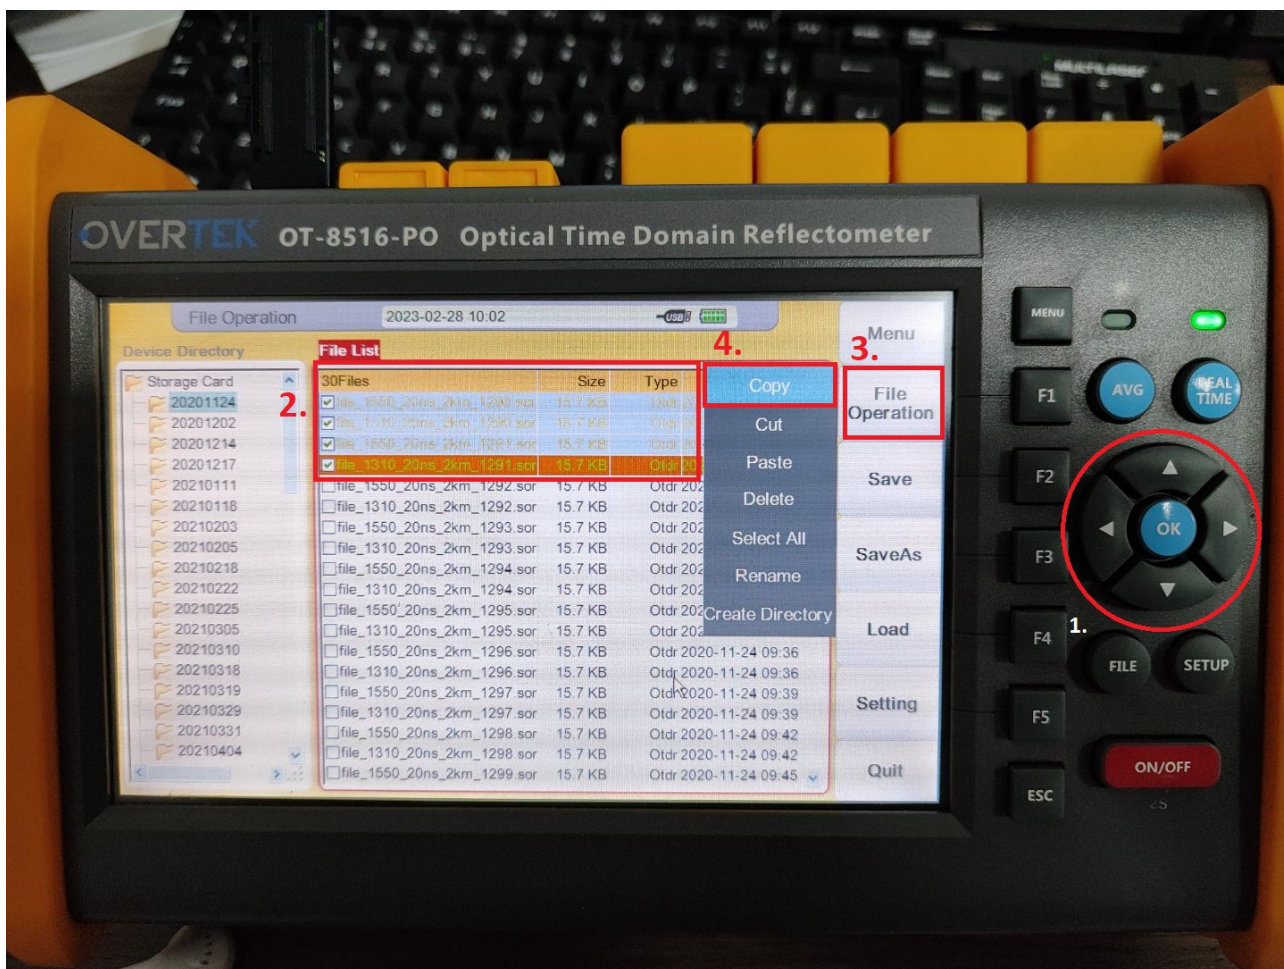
OVERTEK OT-8516-PO Optical Time Domain Reflectometer

File Operation 2023-02-28 10:02

Device Directory

Storage Card
20201124
20201202
20201214
20201217
20210111
20210118
20210203
20210205
20210218
20210222
20210225
20210305
20210310
20210318
20210319
20210329
20210331
20210404

File List

| 30Files | Size | Type |
|---|---|---|
| file_1550_20ns_2km_1290.sor | 15.7 KB | Otdr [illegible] |
| file_1310_20ns_2km_1290.sor | 15.7 KB | Otdr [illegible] |
| file_1550_20ns_2km_1291.sor | 15.7 KB | Otdr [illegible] |
| file_1310_20ns_2km_1291.sor | 15.7 KB | Otdr 20 |
| file_1550_20ns_2km_1292.sor | 15.7 KB | Otdr 202 |
| file_1310_20ns_2km_1292.sor | 15.7 KB | Otdr 202 |
| file_1550_20ns_2km_1293.sor | 15.7 KB | Otdr 202 |
| file_1310_20ns_2km_1293.sor | 15.7 KB | Otdr 202 |
| file_1550_20ns_2km_1294.sor | 15.7 KB | Otdr 202 |
| file_1310_20ns_2km_1294.sor | 15.7 KB | Otdr 202 |
| file_1550_20ns_2km_1295.sor | 15.7 KB | Otdr 202 |
| file_1310_20ns_2km_1295.sor | 15.7 KB | Otdr 202 |
| file_1550_20ns_2km_1296.sor | 15.7 KB | Otdr 2020-11-24 09:36 |
| file_1310_20ns_2km_1296.sor | 15.7 KB | Otdr 2020-11-24 09:36 |
| file_1550_20ns_2km_1297.sor | 15.7 KB | Otdr 2020-11-24 09:39 |
| file_1310_20ns_2km_1297.sor | 15.7 KB | Otdr 2020-11-24 09:39 |
| file_1550_20ns_2km_1298.sor | 15.7 KB | Otdr 2020-11-24 09:42 |
| file_1310_20ns_2km_1298.sor | 15.7 KB | Otdr 2020-11-24 09:42 |
| file_1550_20ns_2km_1299.sor | 15.7 KB | Otdr 2020-11-24 09:45 |

2.
4.
Copy
Cut
Paste
Delete
Select All
Rename
Create Directory

3.
Menu
File Operation
Save
SaveAs
Load
Setting
Quit

MENU
F1
F2
F3
F4
F5
ESC
AVG
REAL TIME
OK
1.
FILE
SETUP
ON/OFF
2S